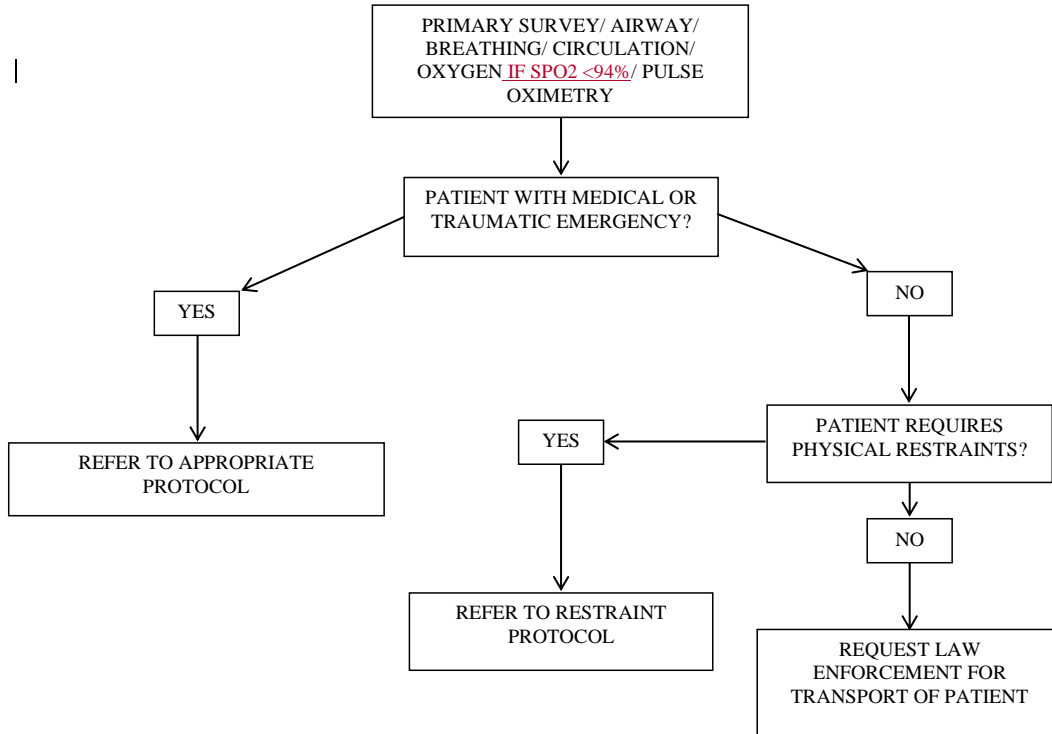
PRIMARY SURVEY/ AIRWAY/ BREATHING/ CIRCULATION/ OXYGEN IF SPO2 <94%/ PULSE OXIMETRY

PATIENT WITH MEDICAL OR TRAUMATIC EMERGENCY?

YES

REFER TO APPROPRIATE PROTOCOL

NO

PATIENT REQUIRES PHYSICAL RESTRAINTS?

YES

REFER TO RESTRAINT PROTOCOL

NO

REQUEST LAW ENFORCEMENT FOR TRANSPORT OF PATIENT